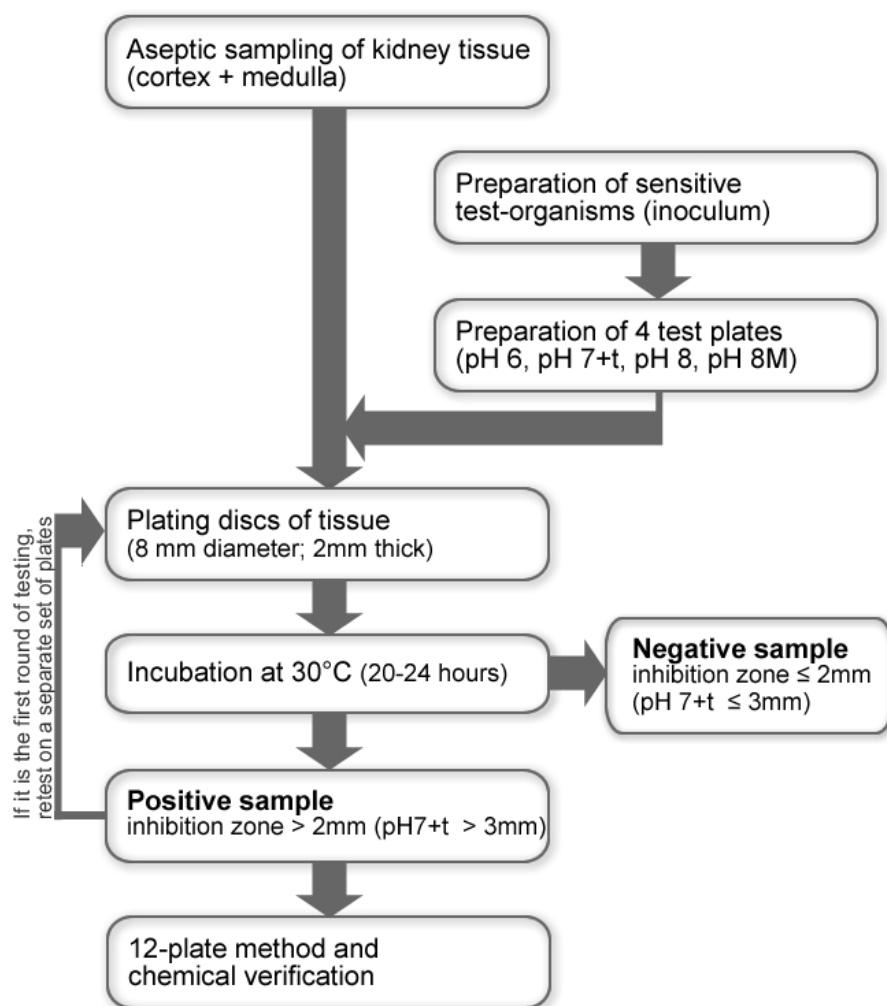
Aseptic sampling of kidney tissue (cortex + medulla)

Preparation of sensitive test-organisms (inoculum)

Preparation of 4 test plates (pH 6, pH 7+t, pH 8, pH 8M)

If it is the first round of testing, retest on a separate set of plates

Plating discs of tissue (8 mm diameter; 2mm thick)

Incubation at 30°C (20-24 hours)

**Negative sample**
inhibition zone ≤ 2mm (pH 7+t ≤ 3mm)

**Positive sample**
inhibition zone > 2mm (pH7+t > 3mm)

12-plate method and chemical verification